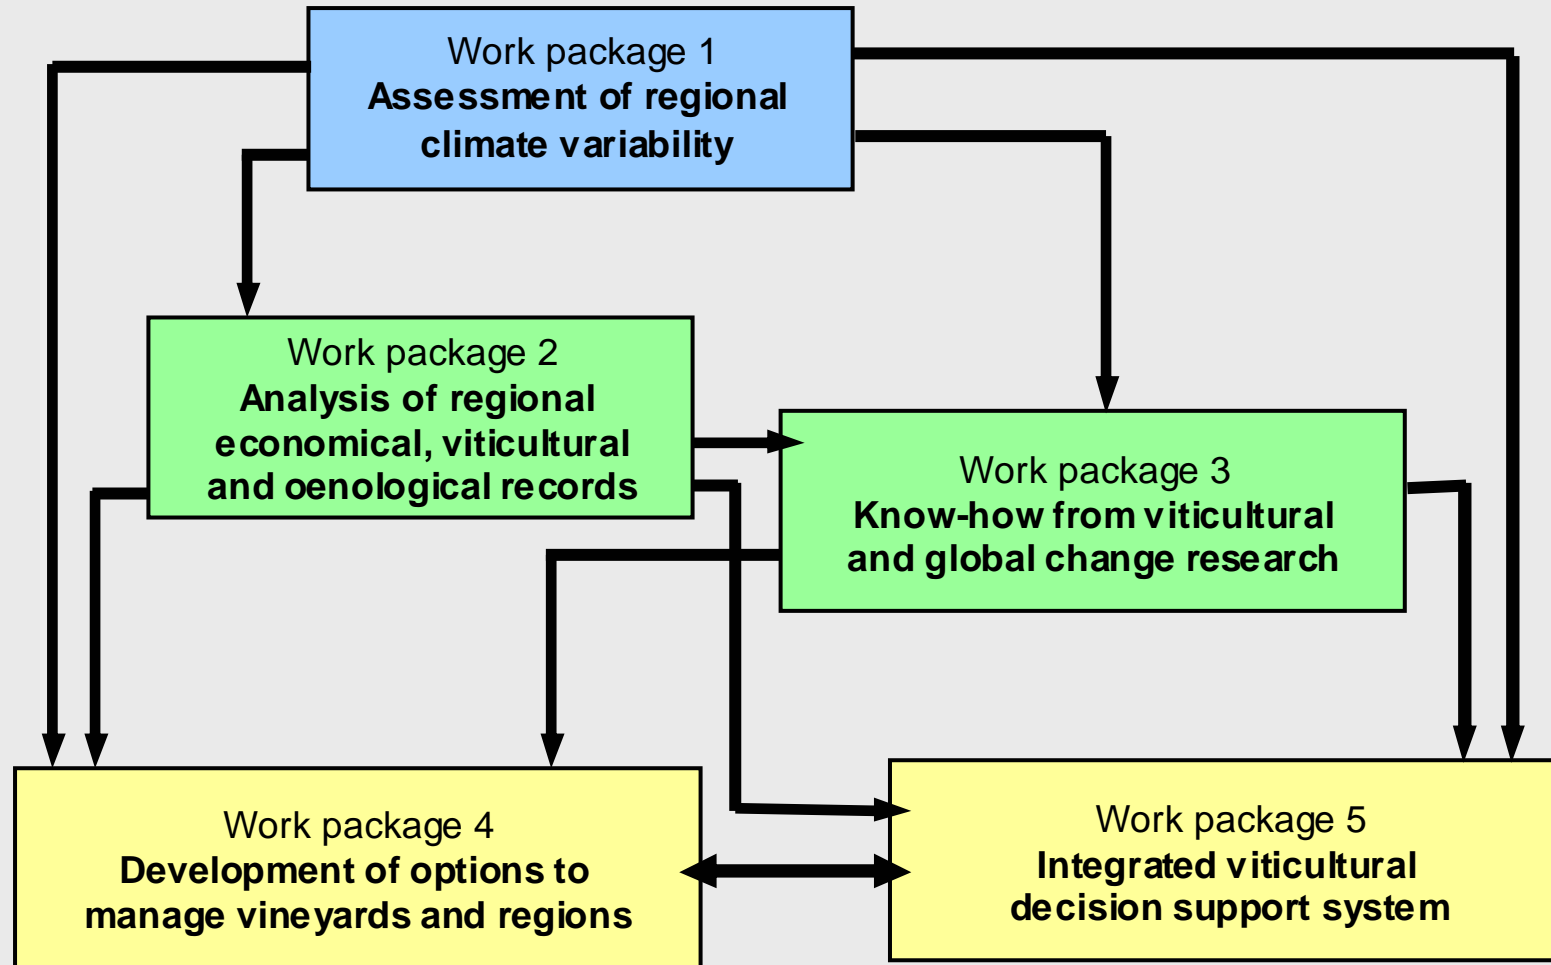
Work package 1
**Assessment of regional climate variability**

Work package 2
**Analysis of regional economical, viticultural and oenological records**

Work package 3
**Know-how from viticultural and global change research**

Work package 4
**Development of options to manage vineyards and regions**

Work package 5
**Integrated viticultural decision support system**